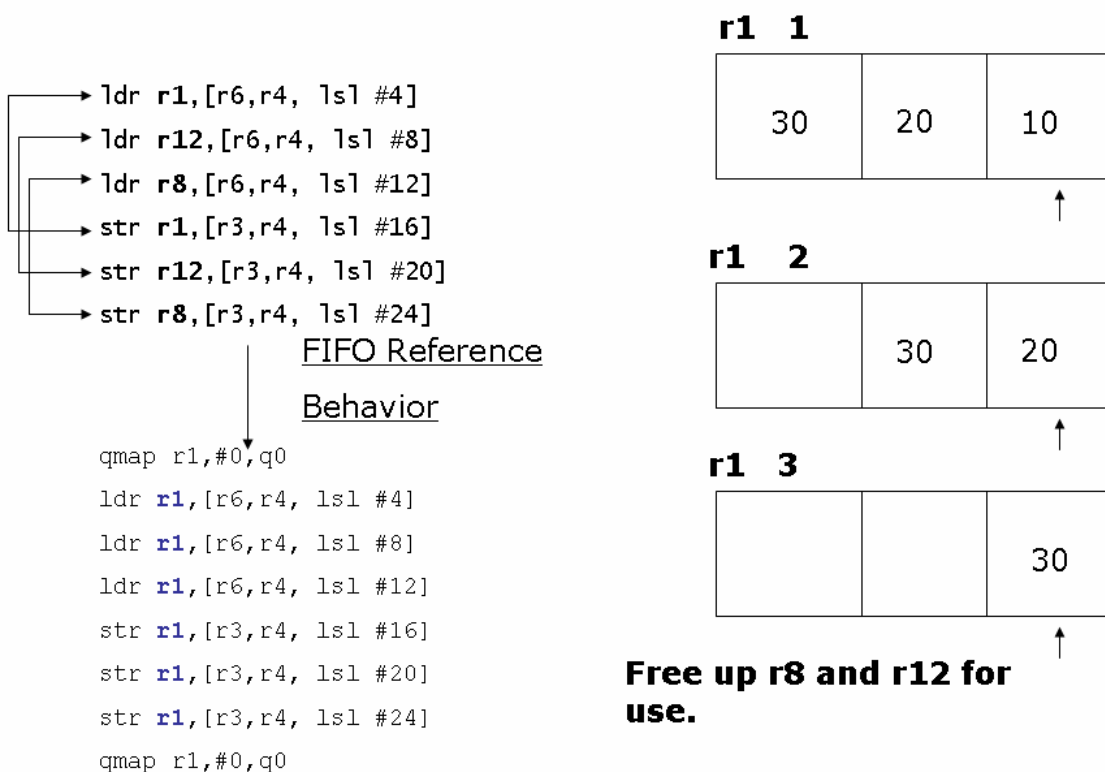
ldr r1,[r6,r4, lsl #4]
ldr r12,[r6,r4, lsl #8]
ldr r8,[r6,r4, lsl #12]
str r1,[r3,r4, lsl #16]
str r12,[r3,r4, lsl #20]
str r8,[r3,r4, lsl #24]

FIFO Reference Behavior

qmap r1,#0,q0
ldr r1,[r6,r4, lsl #4]
ldr r1,[r6,r4, lsl #8]
ldr r1,[r6,r4, lsl #12]
str r1,[r3,r4, lsl #16]
str r1,[r3,r4, lsl #20]
str r1,[r3,r4, lsl #24]
qmap r1,#0,q0

r1 1

| 30 | 20 | 10 |
|---|---|---|

r1 2

| | 30 | 20 |
|---|---|---|

r1 3

| | | 30 |
|---|---|---|

Free up r8 and r12 for use.